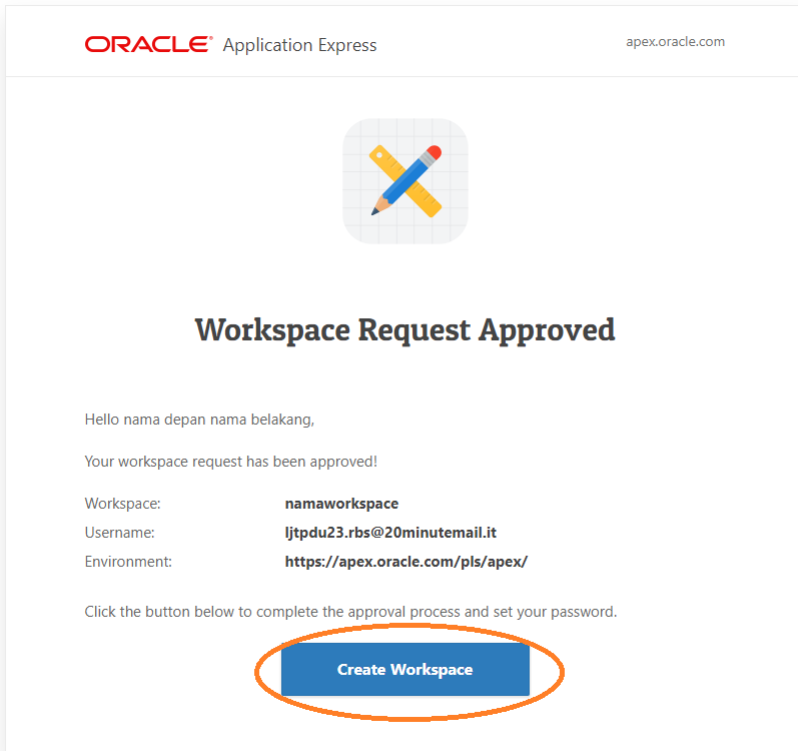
ORACLE® Application Express

apex.oracle.com

Workspace Request Approved

Hello nama depan nama belakang,

Your workspace request has been approved!

| | |
|---|---|
| Workspace: | namaworkspace |
| Username: | ljtpdu23.rbs@20minutemail.it |
| Environment: | https://apex.oracle.com/pls/apex/ |

Click the button below to complete the approval process and set your password.

Create Workspace